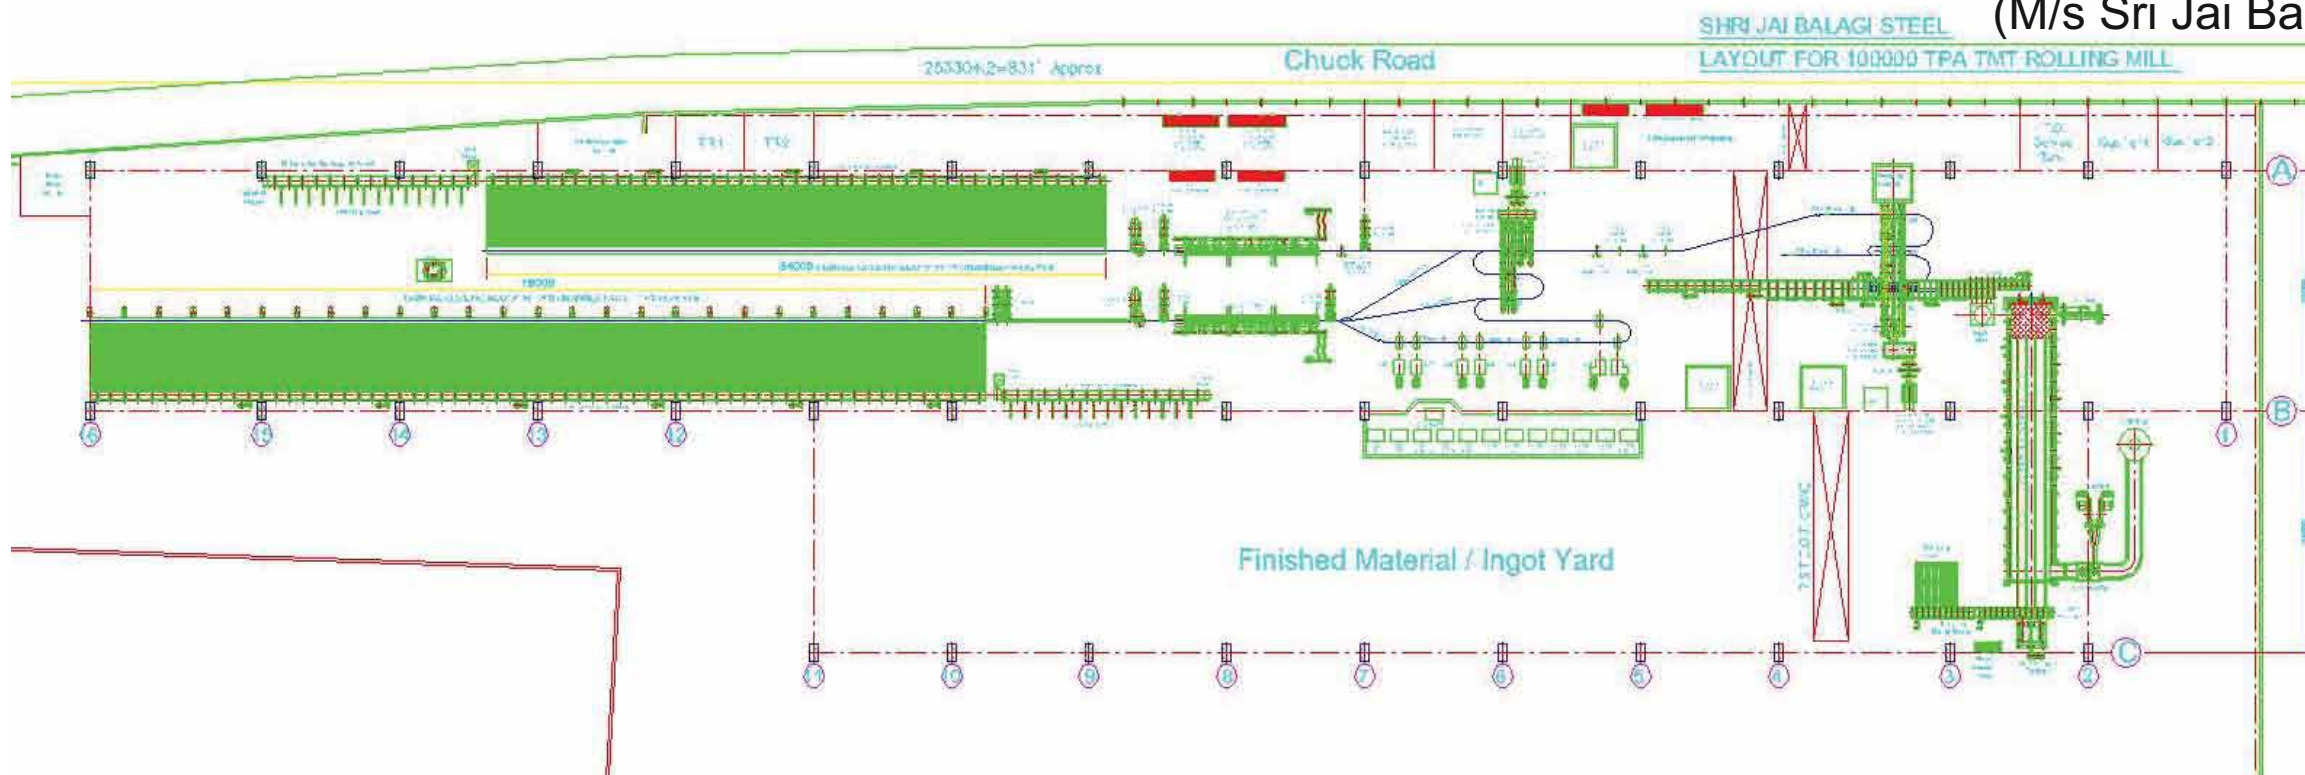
(M/s Sri Jai Ba

SHRI JAI BALAGI STEEL
LAYOUT FOR 100000 TPA TMT ROLLING MILL

Chuck Road

253304.2=831' Approx

TT1 TT2

18000

54000

Finished Material / Ingot Yard

A

B

C

16 15 14 13 12

11 10 9 8 7 6 5 4 3 2 1

7ST-OT-CWC